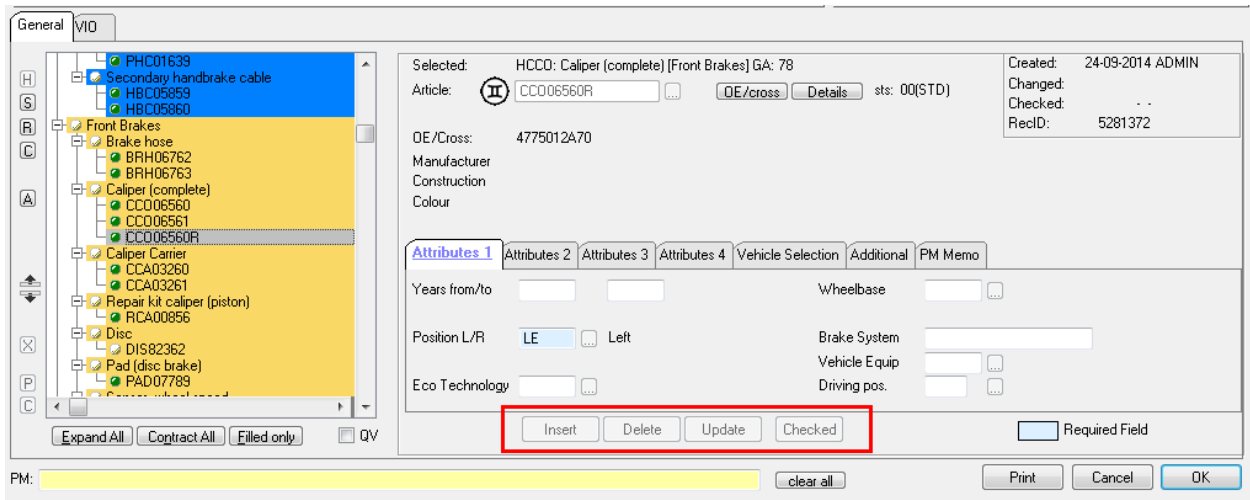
General VIO

H
S
R
C
A
X
P
C

PHC01639
Secondary handbrake cable
HBC05859
HBC05860
Front Brakes
Brake hose
BRH06762
BRH06763
Caliper (complete)
CCO06560
CCO06561
CCO06560R
Caliper Carrier
CCA03260
CCA03261
Repair kit caliper (piston)
RCA00856
Disc
DIS82362
Pad (disc brake)
PAD07789
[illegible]

Expand All | Contract All | Filled only | QV

Selected: HCCO: Caliper (complete) [Front Brakes] GA: 78
Article: CCO06560R ... OE/cross Details sts: 00(STD)

Created: 24-09-2014 ADMIN
Changed:
Checked: - -
RecID: 5281372

OE/Cross: 4775012A70
Manufacturer
Construction
Colour

Attributes 1 | Attributes 2 | Attributes 3 | Attributes 4 | Vehicle Selection | Additional | PM Memo

Years from/to
Wheelbase ...
Position L/R LE ... Left
Brake System
Vehicle Equip ...
Eco Technology ...
Driving pos. ...

Insert | Delete | Update | Checked

Required Field

PM:
clear all
Print | Cancel | OK